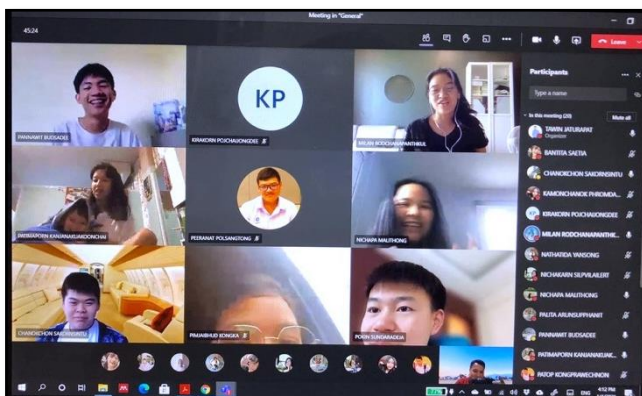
Meeting in "General"

45:24

Leave

Participants

Type a name

In this meeting (29)

Mute all

TAWIN JATURAPAT
Organizer

BANTITA SAETIA

CHANOKCHON SAKORNSINTU

KAMONCHANOK PHROMDA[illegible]

KIRAKORN POJCHAIJONGDEE

MILAN RODCHANAPANTHI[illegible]

NATHATDA YANSONG

NICHAKARN SILPVILAILERT

NICHAPA MALITHONG

PALITA ARUNSUPPHANIT

PANNAWIT BUDSADEE

PATIMAPORN KANJANANU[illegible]

PATOP KONGRAWECHNON

PANNAWIT BUDSADEE

KP

KIRAKORN POJCHAIJONGDEE

MILAN RODCHANAPANTHIUL

PATIMAPORN KANJANARUANGCHAI

PEERANAT POLSANGTONG

NICHAPA MALITHONG

CHANOKCHON SAKORNSINTU

PANJABHUD KONGKA

POON SUNGWADDA

4:12 PM